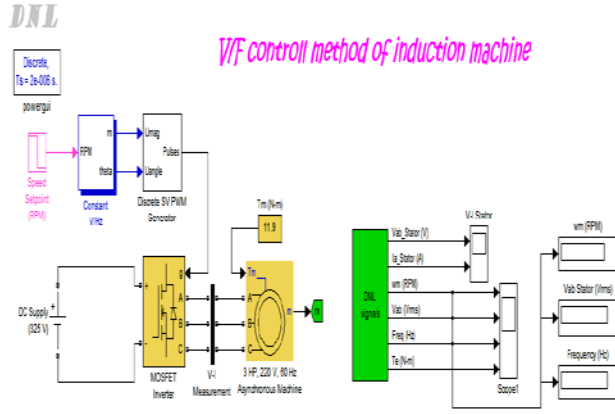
DNL

V/F controll method of induction machine

Discrete,
Ts = 2e-006 s.
powergui

Speed
Setpoint
(RPM)

RPM
m
theta
Constant
V/Hz

Umag
Uangle
Pulses
Discrete SV PWM
Generator

Tm (N-m)
11.9

DC Supply
(325 V)

g
A
B
C
+
-
MOSFET
Inverter

V-I
Measurement

Tm
A
B
C
m
3 HP, 220 V, 60 Hz
Asynchronous Machine

m

DNL
signals

Vab_Stator (V)
Ia_Stator (A)
wm (RPM)
Vab (Vrms)
Freq (Hz)
Te (N-m)

V-I Stator

Scope1

wm (RPM)

Vab Stator (Vrms)

Frequency (Hz)